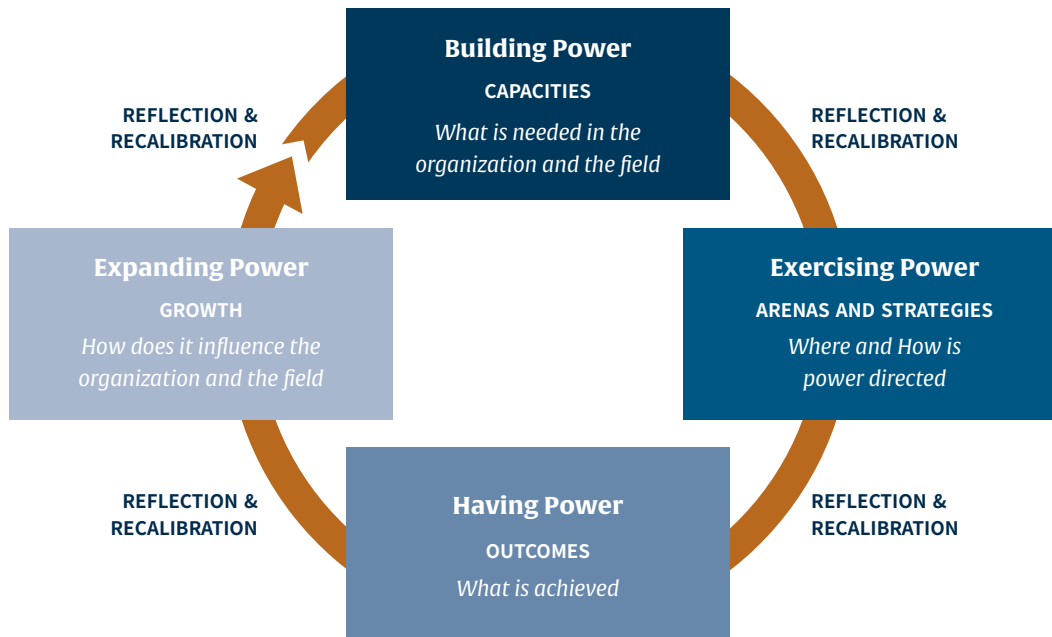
Building Power

CAPACITIES

What is needed in the organization and the field

REFLECTION & RECALIBRATION

REFLECTION & RECALIBRATION

Expanding Power

GROWTH

How does it influence the organization and the field

Exercising Power

ARENAS AND STRATEGIES

Where and How is power directed

REFLECTION & RECALIBRATION

REFLECTION & RECALIBRATION

Having Power

OUTCOMES

What is achieved